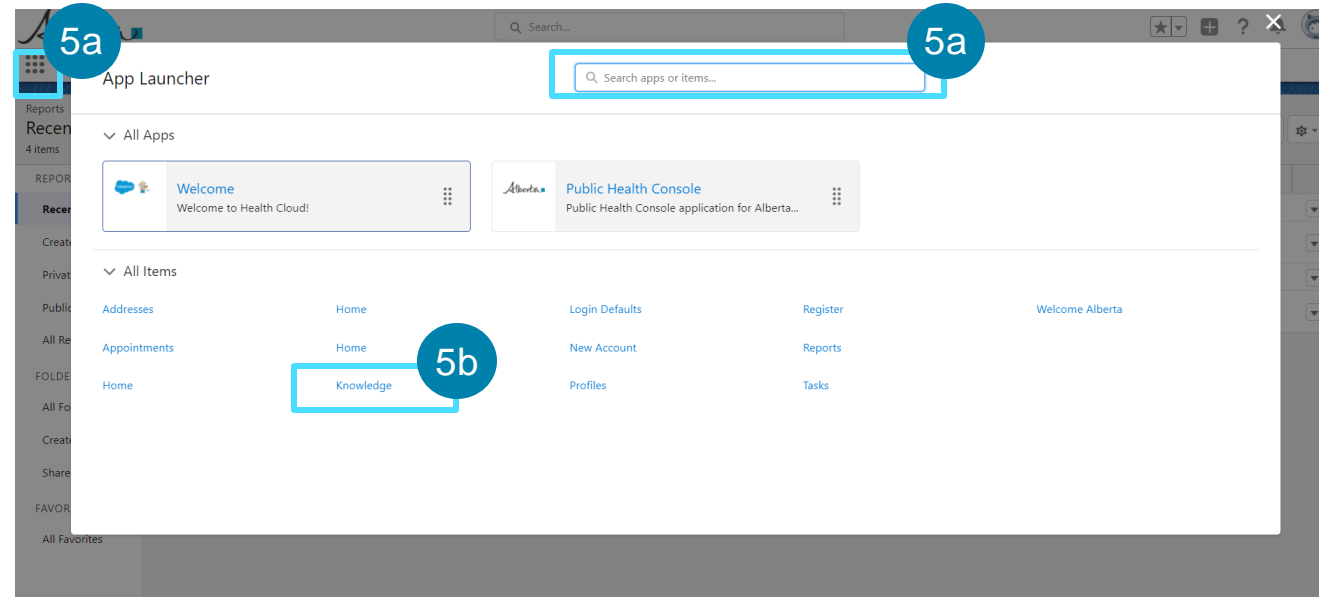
5a

Search...

Reports
Recen
4 items
REPOR
Recen
Create
Privat
Public
All Re
FOLDE
All Fo
Create
Share
FAVOR
All Favorites

App Launcher

5a

Search apps or items...

All Apps

Welcome
Welcome to Health Cloud!

Alberta
Public Health Console
Public Health Console application for Alberta...

All Items

Addresses
Appointments
Home

Home
Home
Knowledge

5b

Login Defaults
New Account
Profiles

Register
Reports
Tasks

Welcome Alberta